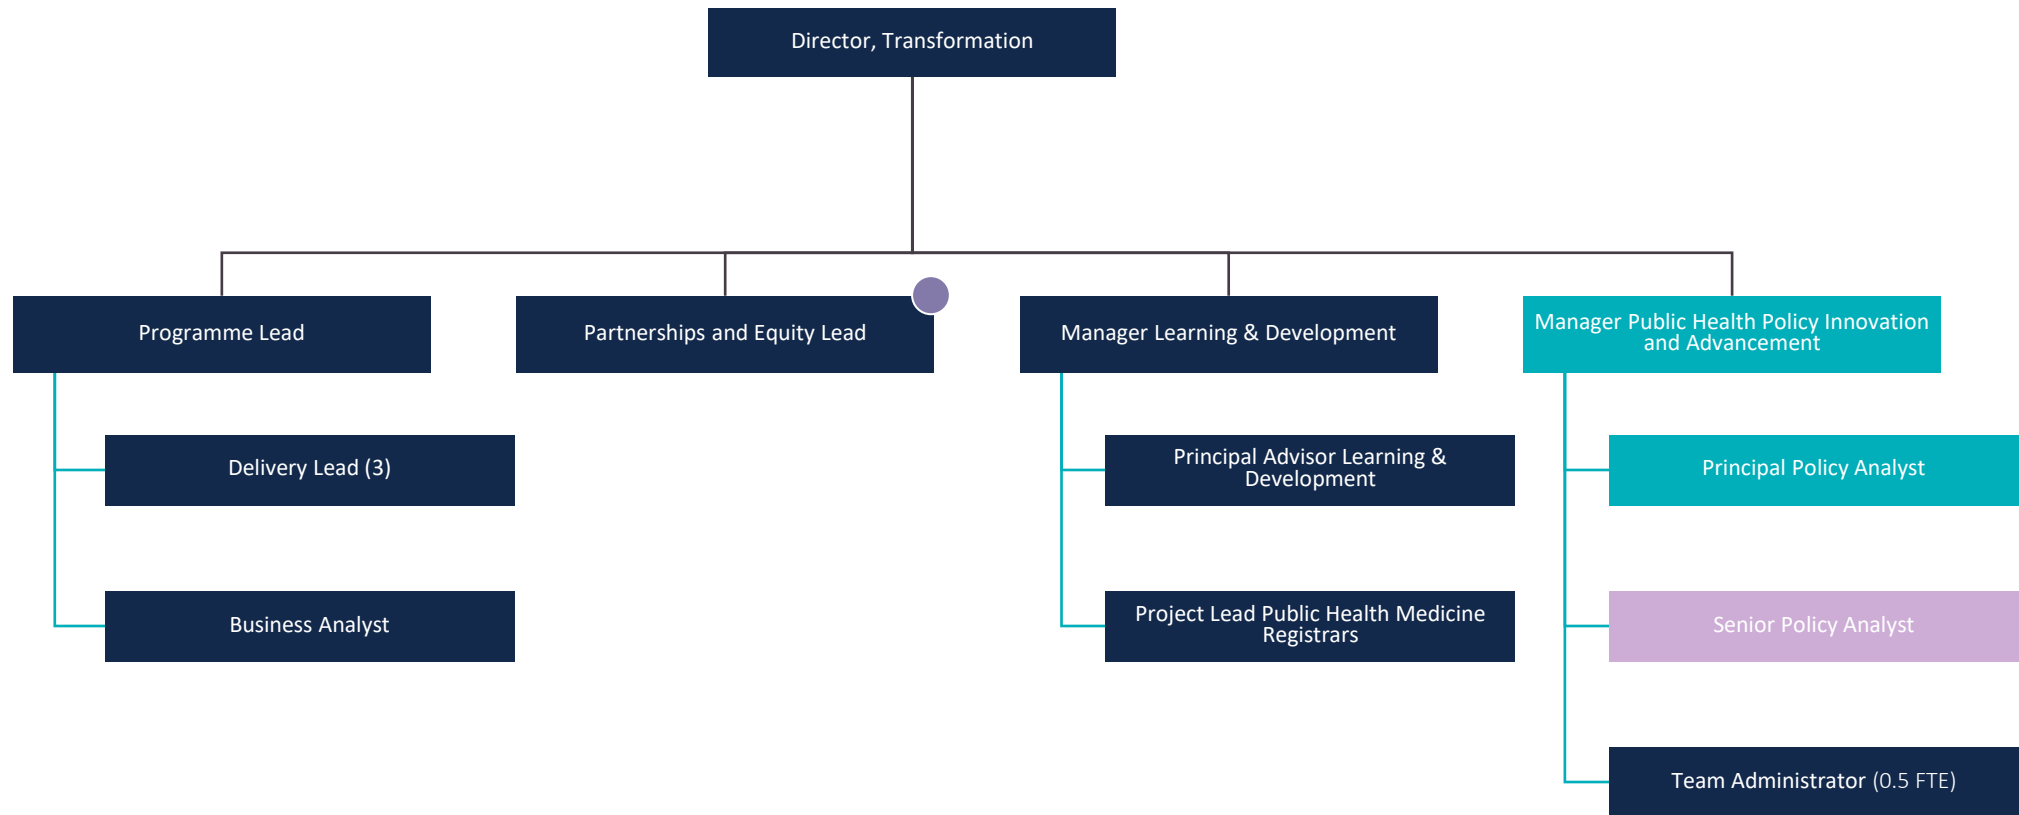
Director, Transformation

Programme Lead

Delivery Lead (3)

Business Analyst

Partnerships and Equity Lead

Manager Learning & Development

Principal Advisor Learning & Development

Project Lead Public Health Medicine Registrars

Manager Public Health Policy Innovation and Advancement

Principal Policy Analyst

Senior Policy Analyst

Team Administrator (0.5 FTE)